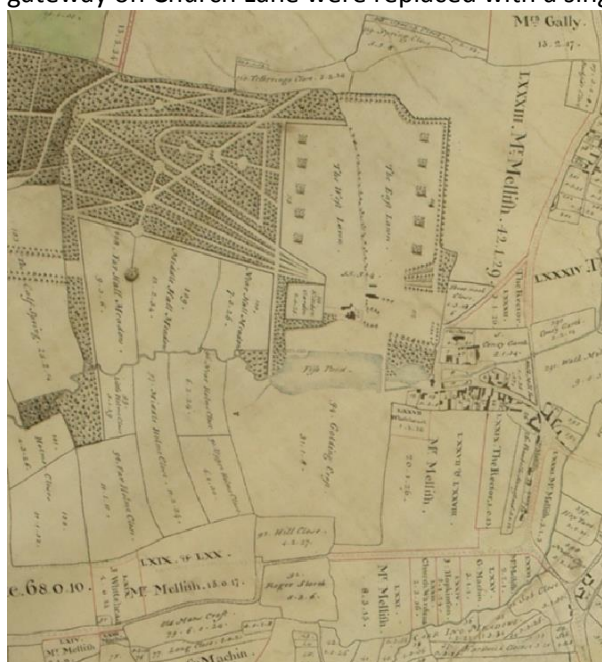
gateway on Church Lane were replaced with a sing

Mr Gally.
13. 2. 27.

LXXXIII. Mr Mellish. 42. 1. 29

The West Lawn.

The East Lawn.

LXXXIV

Fish Pond.

Mr Mellish.

LXXXVIII. The Rectory

LXXIX. & LXX.

Mr Mellish. 18. 0. 17.

c. 68. 0. 10.

Mr Mellish

Mr Mellish.

Old Horse Croft

Machin

Great Garth

Church Close

Well Close

Roger Marsh

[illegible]